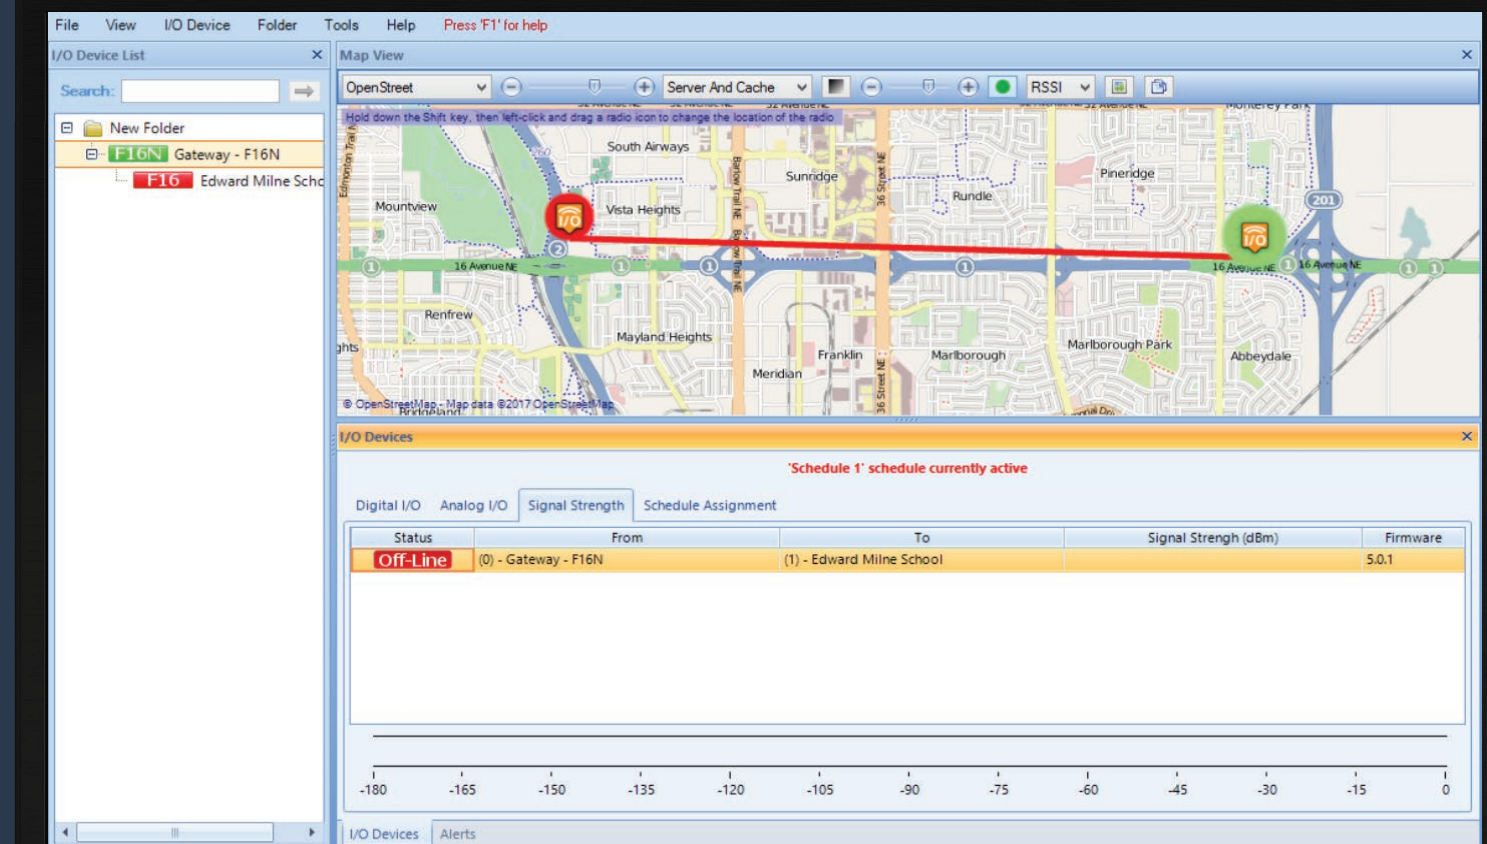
File View I/O Device Folder Tools Help Press 'F1' for help

I/O Device List ×

Search:

New Folder
F16N Gateway - F16N
F16 Edward Milne Schc

Map View ×

OpenStreet Server And Cache RSSI

Hold down the Shift key, then left-click and drag a radio icon to change the location of the radio

South Airways
Sunridge
Pineridge
Rundle
Mountview
Vista Heights
16 Avenue NE
16 Avenue NE
201
Renfrew
Mayland Heights
Franklin
Marlborough
Marlborough Park
Abbeydale
Meridian
Barlow Trail NE
36 Street NE
Edmonton Trail
I/O
I/O
© OpenStreetMap - Map data ©2017 OpenStreetMap

I/O Devices ×

'Schedule 1' schedule currently active

Digital I/O Analog I/O Signal Strength Schedule Assignment

| Status | From | To | Signal Strengh (dBm) | Firmware |
|---|---|---|---|---|
| Off-Line | (0) - Gateway - F16N | (1) - Edward Milne School | | 5.0.1 |

-180 -165 -150 -135 -120 -105 -90 -75 -60 -45 -30 -15 0

I/O Devices Alerts